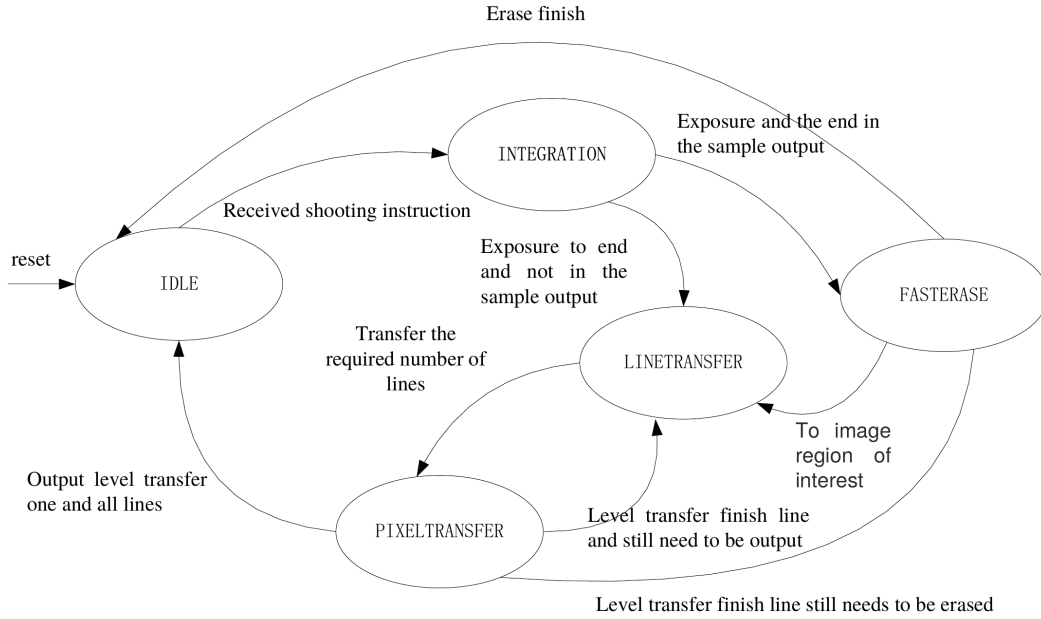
Erase finish

Exposure and the end in the sample output

INTEGRATION

Received shooting instruction

reset

IDLE

Exposure to end and not in the sample output

FASTERASE

Transfer the required number of lines

LINETRANSFER

To image region of interest

Output level transfer one and all lines

PIXELTRANSFER

Level transfer finish line and still need to be output

Level transfer finish line still needs to be erased